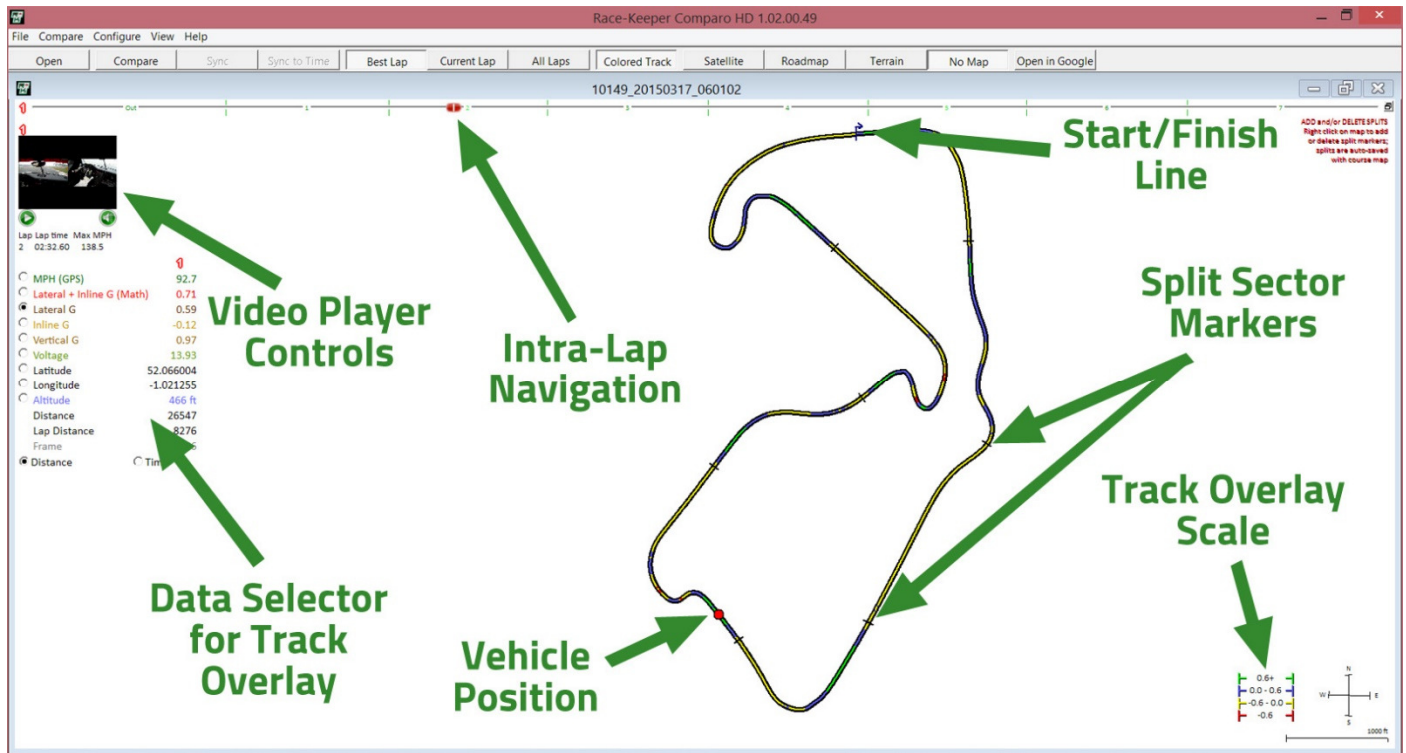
Race-Keeper Comparo HD 1.02.00.49

File Compare Configure View Help

Open | Compare | Sync | Sync to Time | Best Lap | Current Lap | All Laps | Colored Track | Satellite | Roadmap | Terrain | No Map | Open in Google

10149_20150317_060102

1 Out 1 2 3 4 5 6 7

ADD and/or DELETE SPLITS Right click on map to add or delete split markers; splits are auto-saved with course map

Lap Lap time Max MPH
2 02:32.60 138.5

MPH (GPS) 92.7
Lateral + Inline G (Math) 0.71
Lateral G 0.59
Inline G -0.12
Vertical G 0.97
Voltage 13.93
Latitude 52.066004
Longitude -1.021255
Altitude 466 ft
Distance 26547
Lap Distance 8276
Frame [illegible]
Distance Tim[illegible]

Video Player Controls

Intra-Lap Navigation

Start/Finish Line

Split Sector Markers

Track Overlay Scale

Data Selector for Track Overlay

Vehicle Position

0.6+
0.0 - 0.6
-0.6 - 0.0
-0.6

N
W E
S

1000 ft